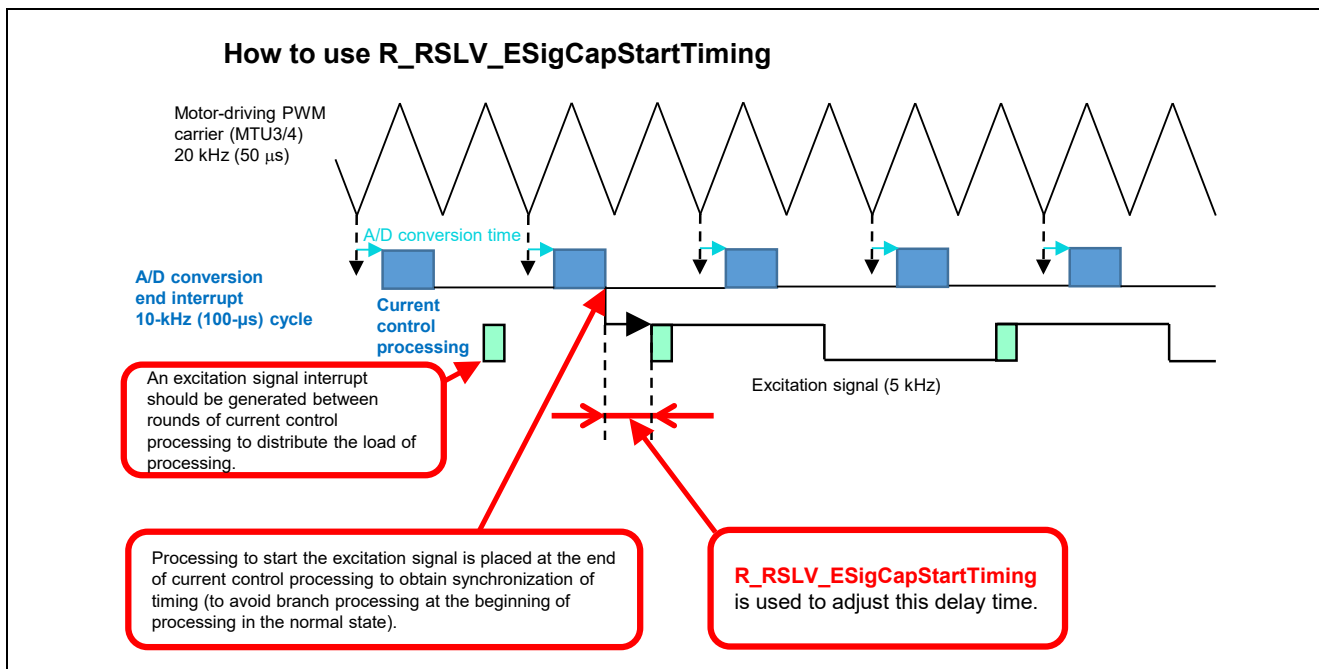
How to use R_RSLV_ESigCapStartTiming

Motor-driving PWM carrier (MTU3/4) 20 kHz (50 μs)

A/D conversion time

A/D conversion end interrupt 10-kHz (100-μs) cycle

Current control processing

An excitation signal interrupt should be generated between rounds of current control processing to distribute the load of processing.

Excitation signal (5 kHz)

Processing to start the excitation signal is placed at the end of current control processing to obtain synchronization of timing (to avoid branch processing at the beginning of processing in the normal state).

R_RSLV_ESigCapStartTiming is used to adjust this delay time.